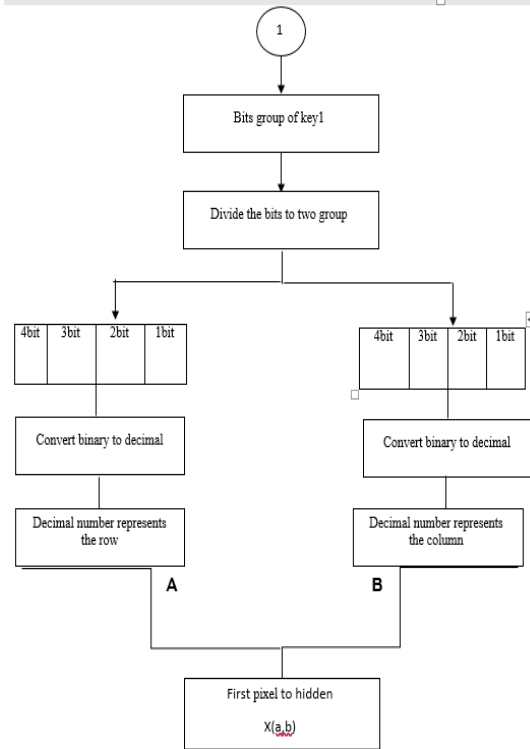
1

Bits group of key1

Divide the bits to two group

| 4bit | 3bit | 2bit | 1bit |
|---|---|---|---|

| 4bit | 3bit | 2bit | 1bit |
|---|---|---|---|

Convert binary to decimal

Convert binary to decimal

Decimal number represents the row

Decimal number represents the column

A

B

First pixel to hidden

X(a,b)